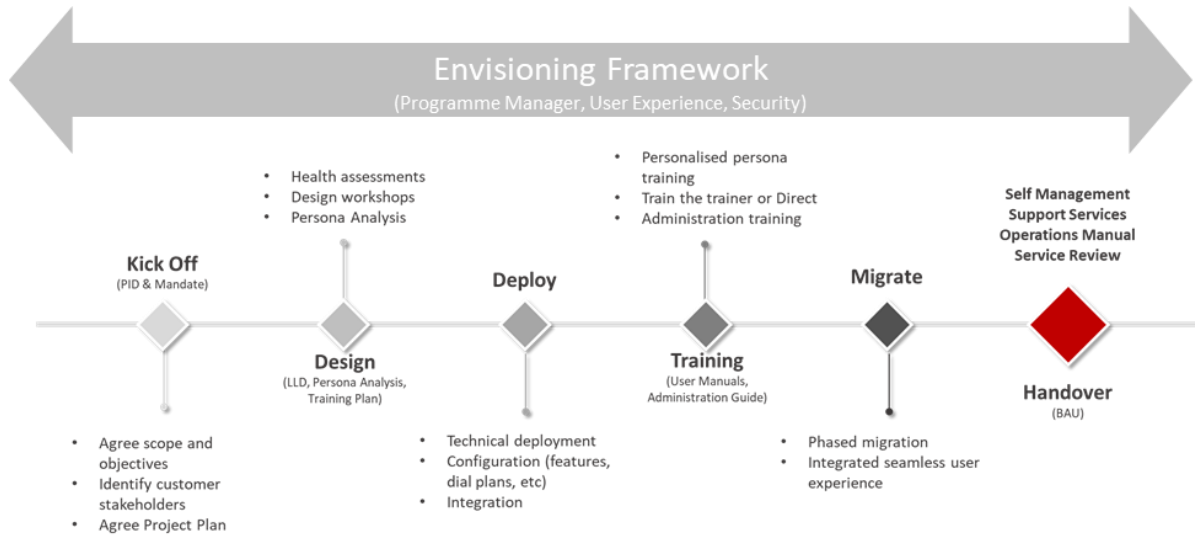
Envisioning Framework
(Programme Manager, User Experience, Security)

- Health assessments
- Design workshops
- Persona Analysis

- Personalised persona training
- Train the trainer or Direct
- Administration training

Self Management
Support Services
Operations Manual
Service Review

Kick Off
(PID & Mandate)

Deploy

Migrate

Design
(LLD, Persona Analysis, Training Plan)

Training
(User Manuals, Administration Guide)

Handover
(BAU)

- Agree scope and objectives
- Identify customer stakeholders
- Agree Project Plan

- Technical deployment
- Configuration (features, dial plans, etc)
- Integration

- Phased migration
- Integrated seamless user experience